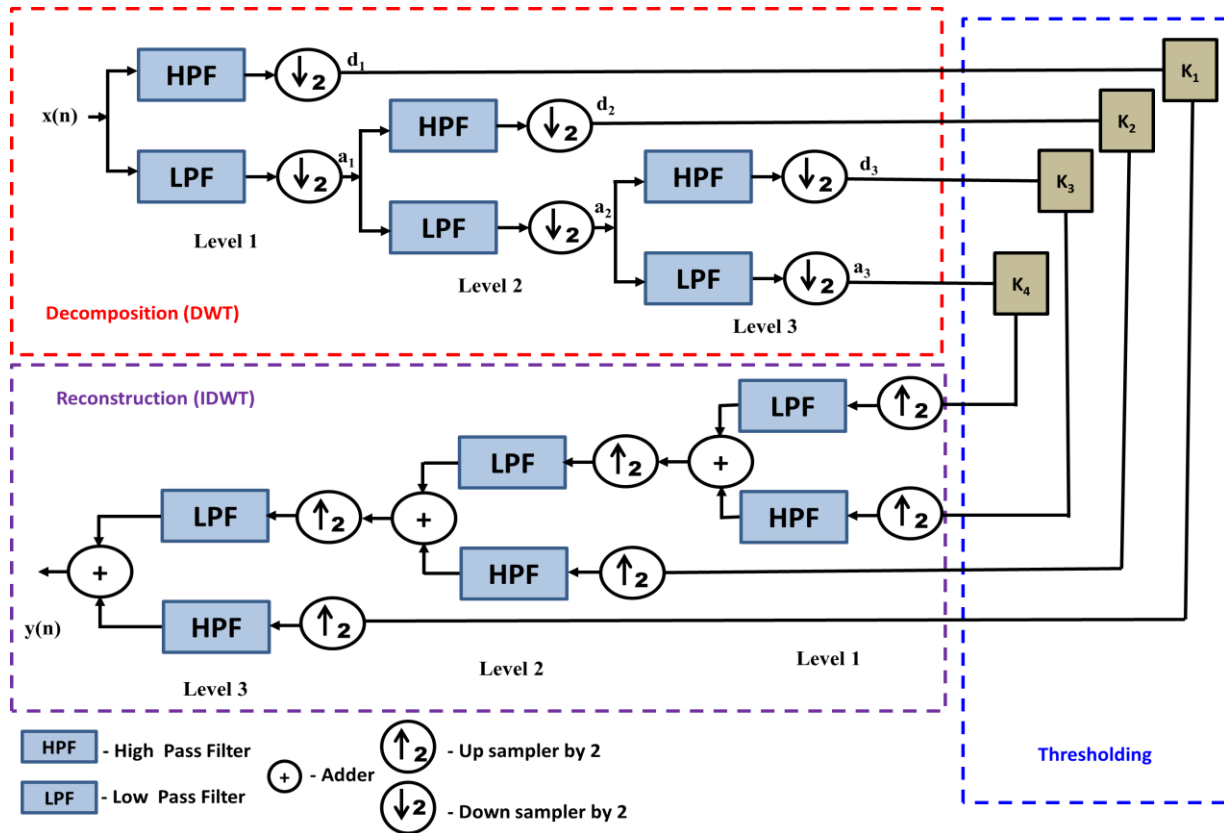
x(n)

HPF

$\downarrow 2$

$d_1$

LPF

$\downarrow 2$

$a_1$

HPF

$\downarrow 2$

$d_2$

LPF

$\downarrow 2$

$a_2$

HPF

$\downarrow 2$

$d_3$

LPF

$\downarrow 2$

$a_3$

Level 1

Level 2

Level 3

Decomposition (DWT)

$K_1$

$K_2$

$K_3$

$K_4$

Reconstruction (IDWT)

LPF

$\uparrow 2$

LPF

$\uparrow 2$

+

HPF

$\uparrow 2$

LPF

$\uparrow 2$

+

HPF

$\uparrow 2$

+

HPF

$\uparrow 2$

y(n)

Level 3

Level 2

Level 1

Thresholding

HPF - High Pass Filter

LPF - Low Pass Filter

+ - Adder

$\uparrow 2$ - Up sampler by 2

$\downarrow 2$ - Down sampler by 2